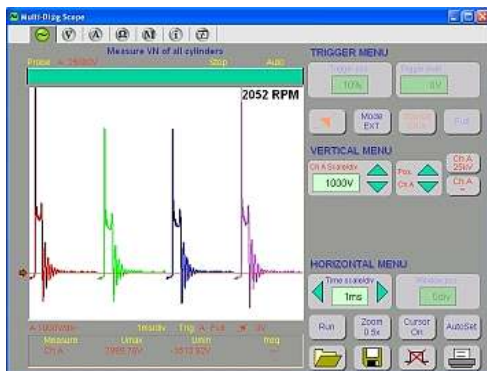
Multi-Diag Scope

Measure VN of all cylinders

Probe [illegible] Stop Auto

2052 RPM

TRIGGER MENU

Trigger pos.
10%

Trigger level
0V

Mode EXT

Full

VERTICAL MENU

Ch A Scale/div
1000V

Pos. Ch A

Ch A 25kV

Ch A

HORIZONTAL MENU

Time scale/div
1ms

Window pos.
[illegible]

A: 1000V/div 1ms/div Trig: A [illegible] 0V

Measure Umax Umin freq
Ch A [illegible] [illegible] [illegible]

Run

Zoom 0.5x

Cursor On

AutoSet